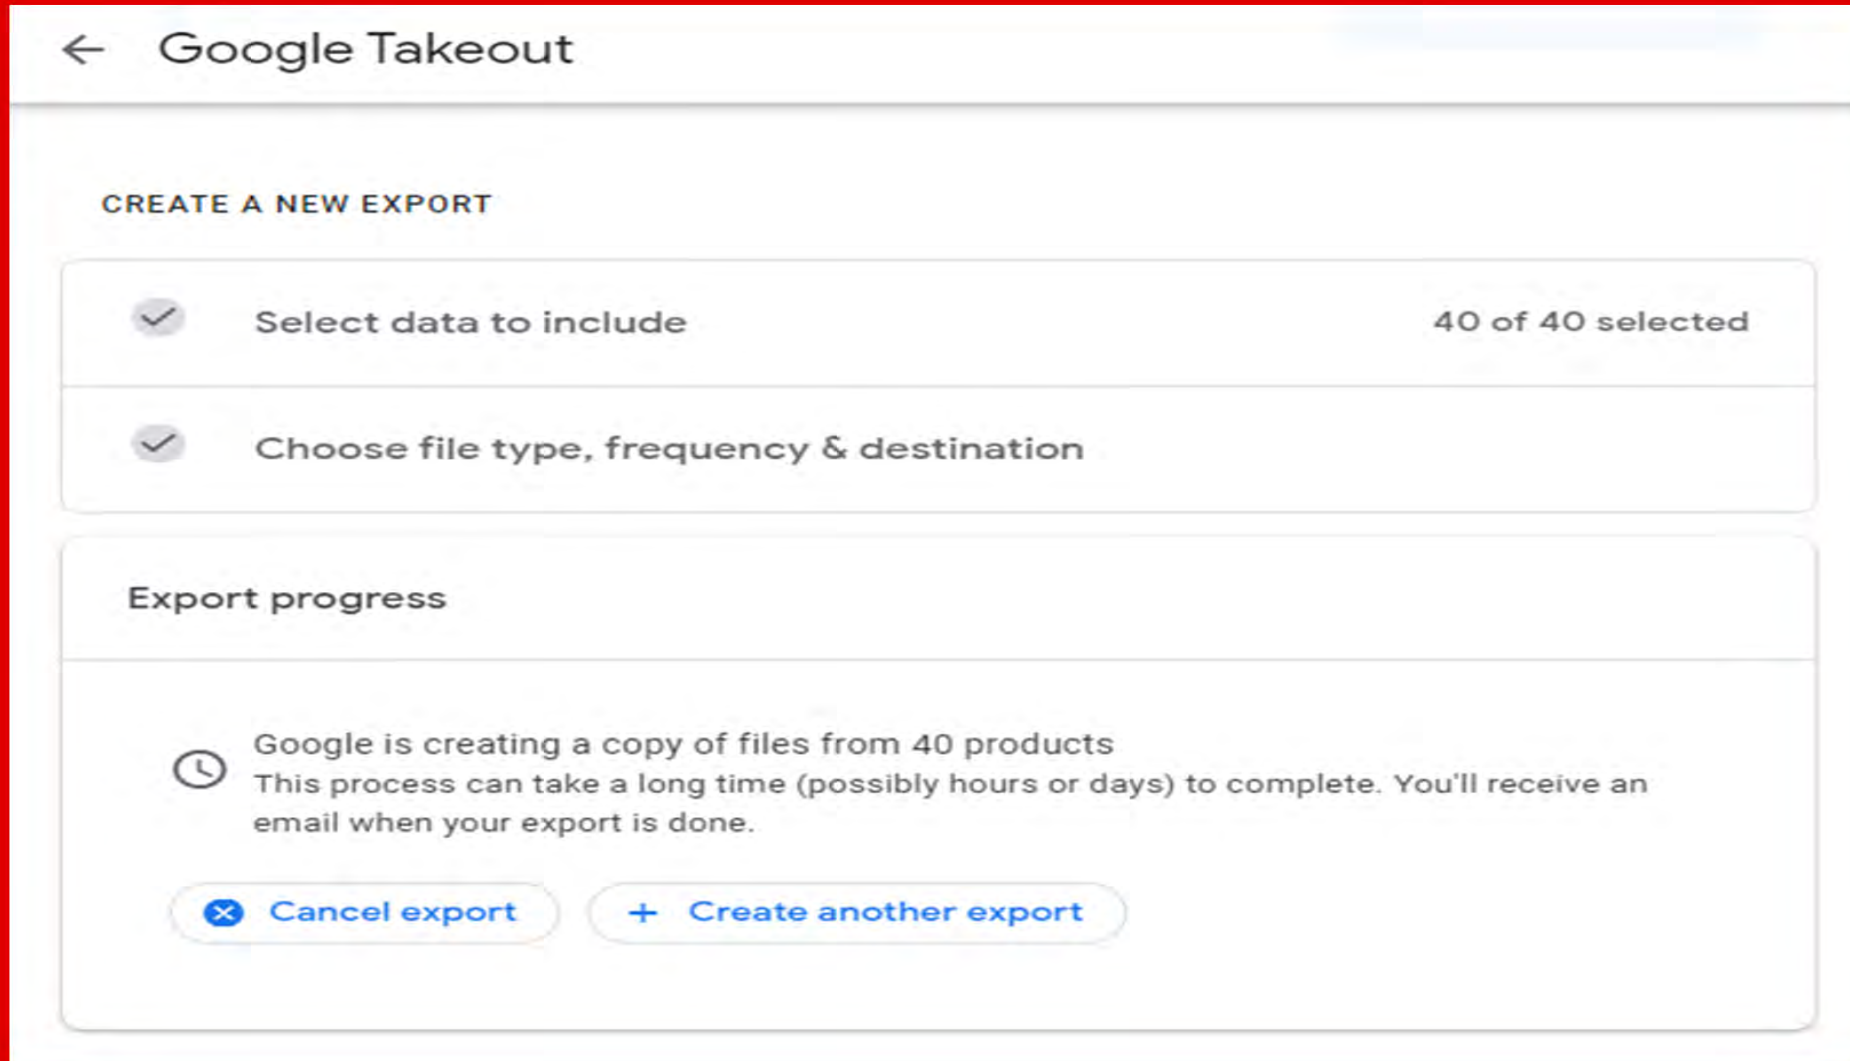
Google Takeout

CREATE A NEW EXPORT

Select data to include

40 of 40 selected

Choose file type, frequency & destination

Export progress

Google is creating a copy of files from 40 products

This process can take a long time (possibly hours or days) to complete. You'll receive an email when your export is done.

Cancel export

Create another export